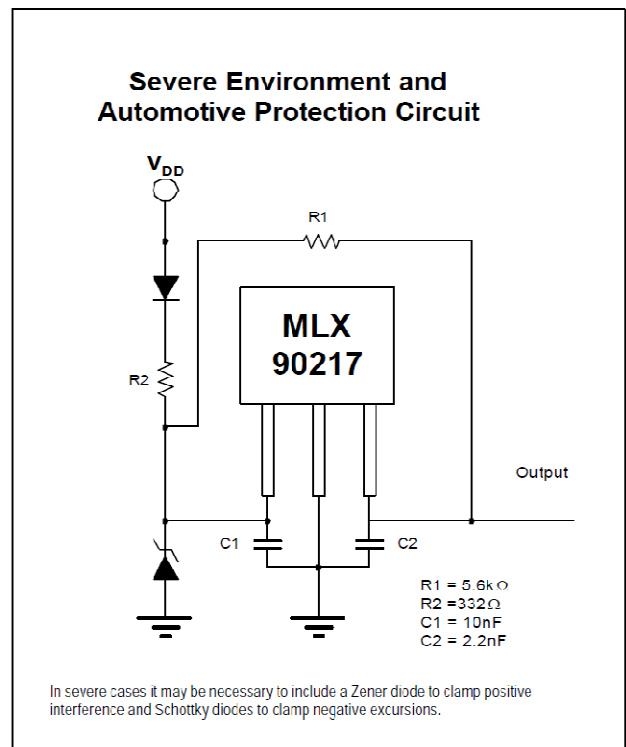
Severe Environment and Automotive Protection Circuit

$V_{DD}$

R1

MLX
90217

R2

Output

C1

C2

R1 = 5.6k$\Omega$
R2 =332$\Omega$
C1 = 10nF
C2 = 2.2nF

In severe cases it may be necessary to include a Zener diode to clamp positive interference and Schottky dioces to clamp negative excursions.